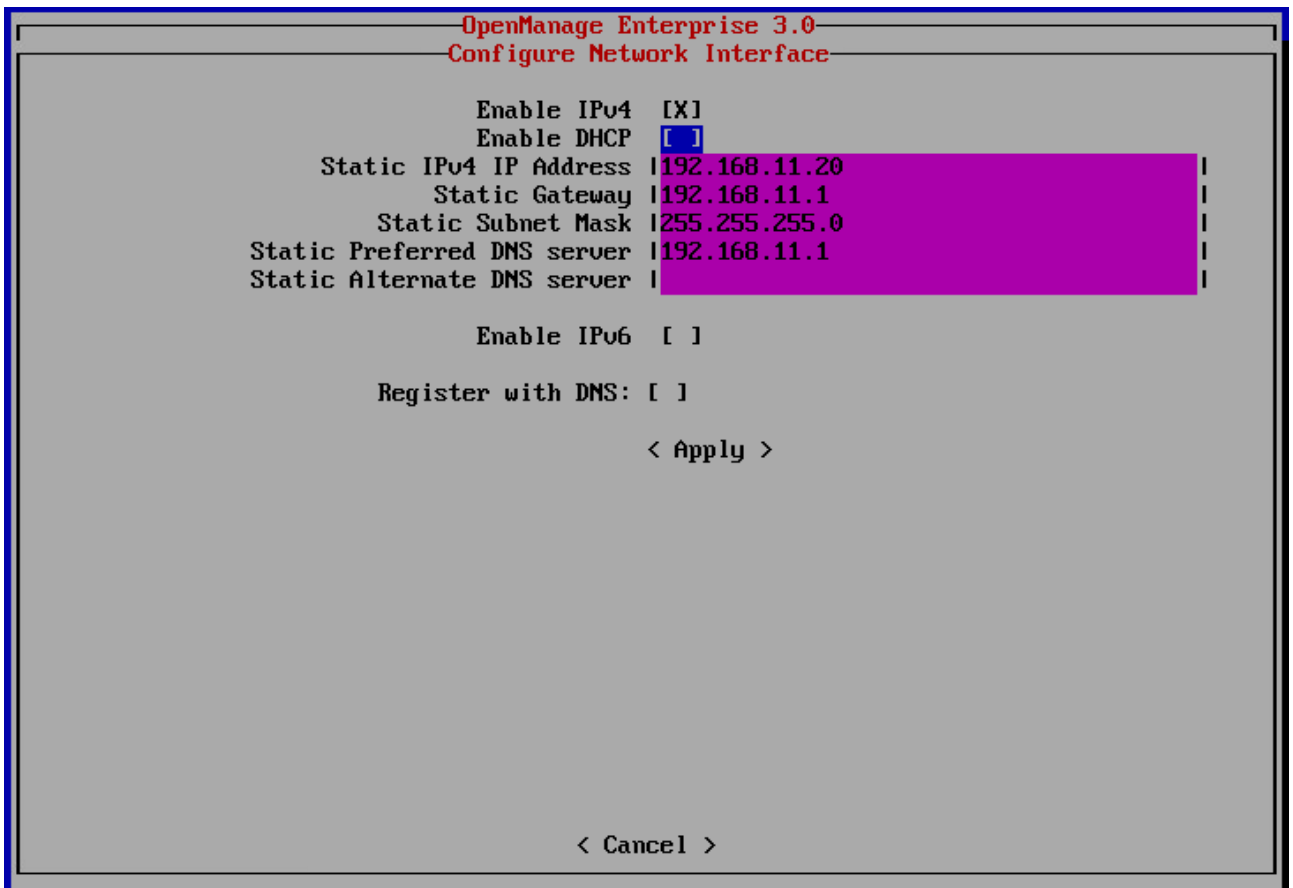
OpenManage Enterprise 3.0
Configure Network Interface

Enable IPv4 [X]
Enable DHCP [ ]
Static IPv4 IP Address 192.168.11.20
Static Gateway 192.168.11.1
Static Subnet Mask 255.255.255.0
Static Preferred DNS server 192.168.11.1
Static Alternate DNS server

Enable IPv6 [ ]

Register with DNS: [ ]

< Apply >

< Cancel >